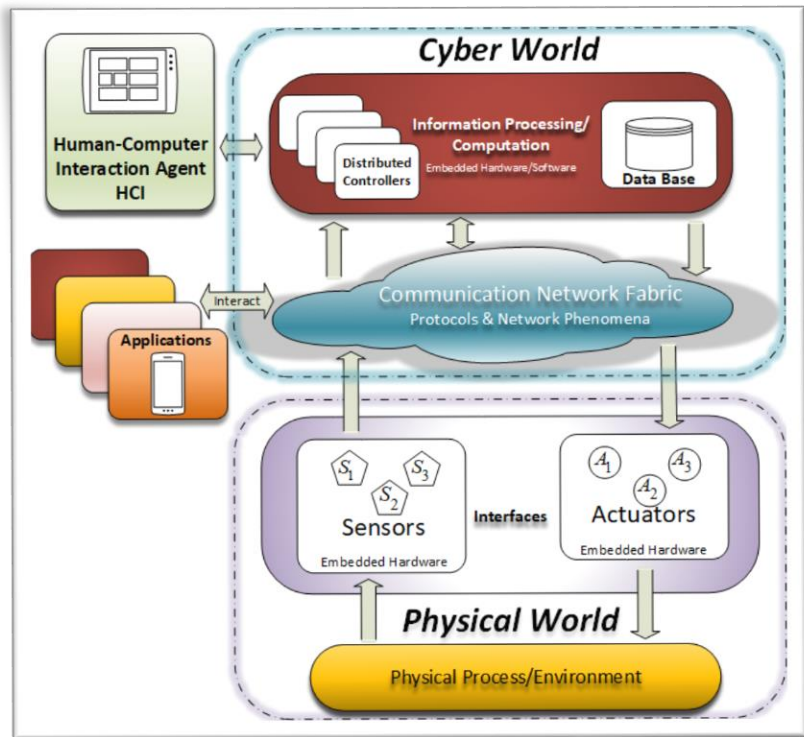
Cyber World

Human-Computer Interaction Agent HCI

Distributed Controllers

Information Processing/ Computation

Embedded Hardware/Software

Data Base

Interact

Applications

Communication Network Fabric

Protocols & Network Phenomena

$S_1$

$S_3$

$S_2$

Sensors

Embedded Hardware

Interfaces

$A_1$

$A_3$

$A_2$

Actuators

Embedded Hardware

Physical World

Physical Process/Environment